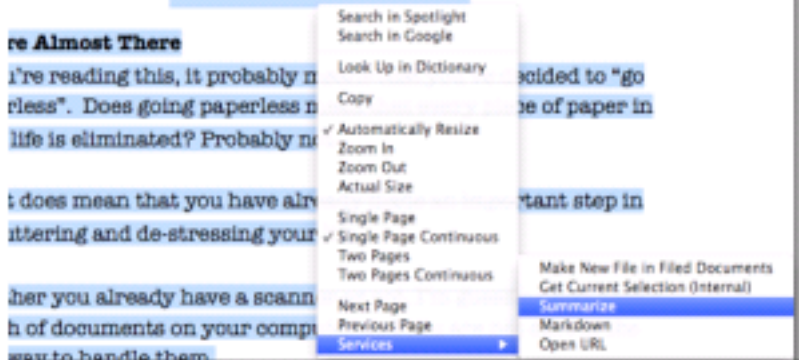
re Almost There
u're reading this, it probably m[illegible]ecided to "go rless". Does going paperless m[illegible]e of paper in life is eliminated? Probably n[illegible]

t does mean that you have alr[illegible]rtant step in uttering and de-stressing your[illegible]

her you already have a scann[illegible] h of documents on your comp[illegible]

Search in Spotlight
Search in Google

Look Up in Dictionary

Copy

✓ Automatically Resize
Zoom In
Zoom Out
Actual Size

Single Page
✓ Single Page Continuous
Two Pages
Two Pages Continuous

Next Page
Previous Page
Services

Make New File in Filed Documents
Get Current Selection (Internal)
Summarize
Markdown
Open URL